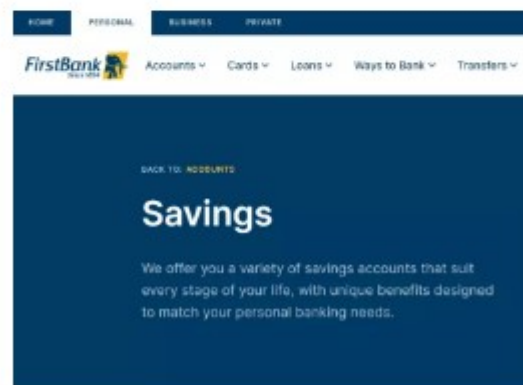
HOME PERSONAL BUSINESS PRIVATE

FirstBank Since 1894

Accounts ~ Cards ~ Loans ~ Ways to Bank ~ Transfers ~

BACK TO: ACCOUNTS

Savings

We offer you a variety of savings accounts that suit every stage of your life, with unique benefits designed to match your personal banking needs.